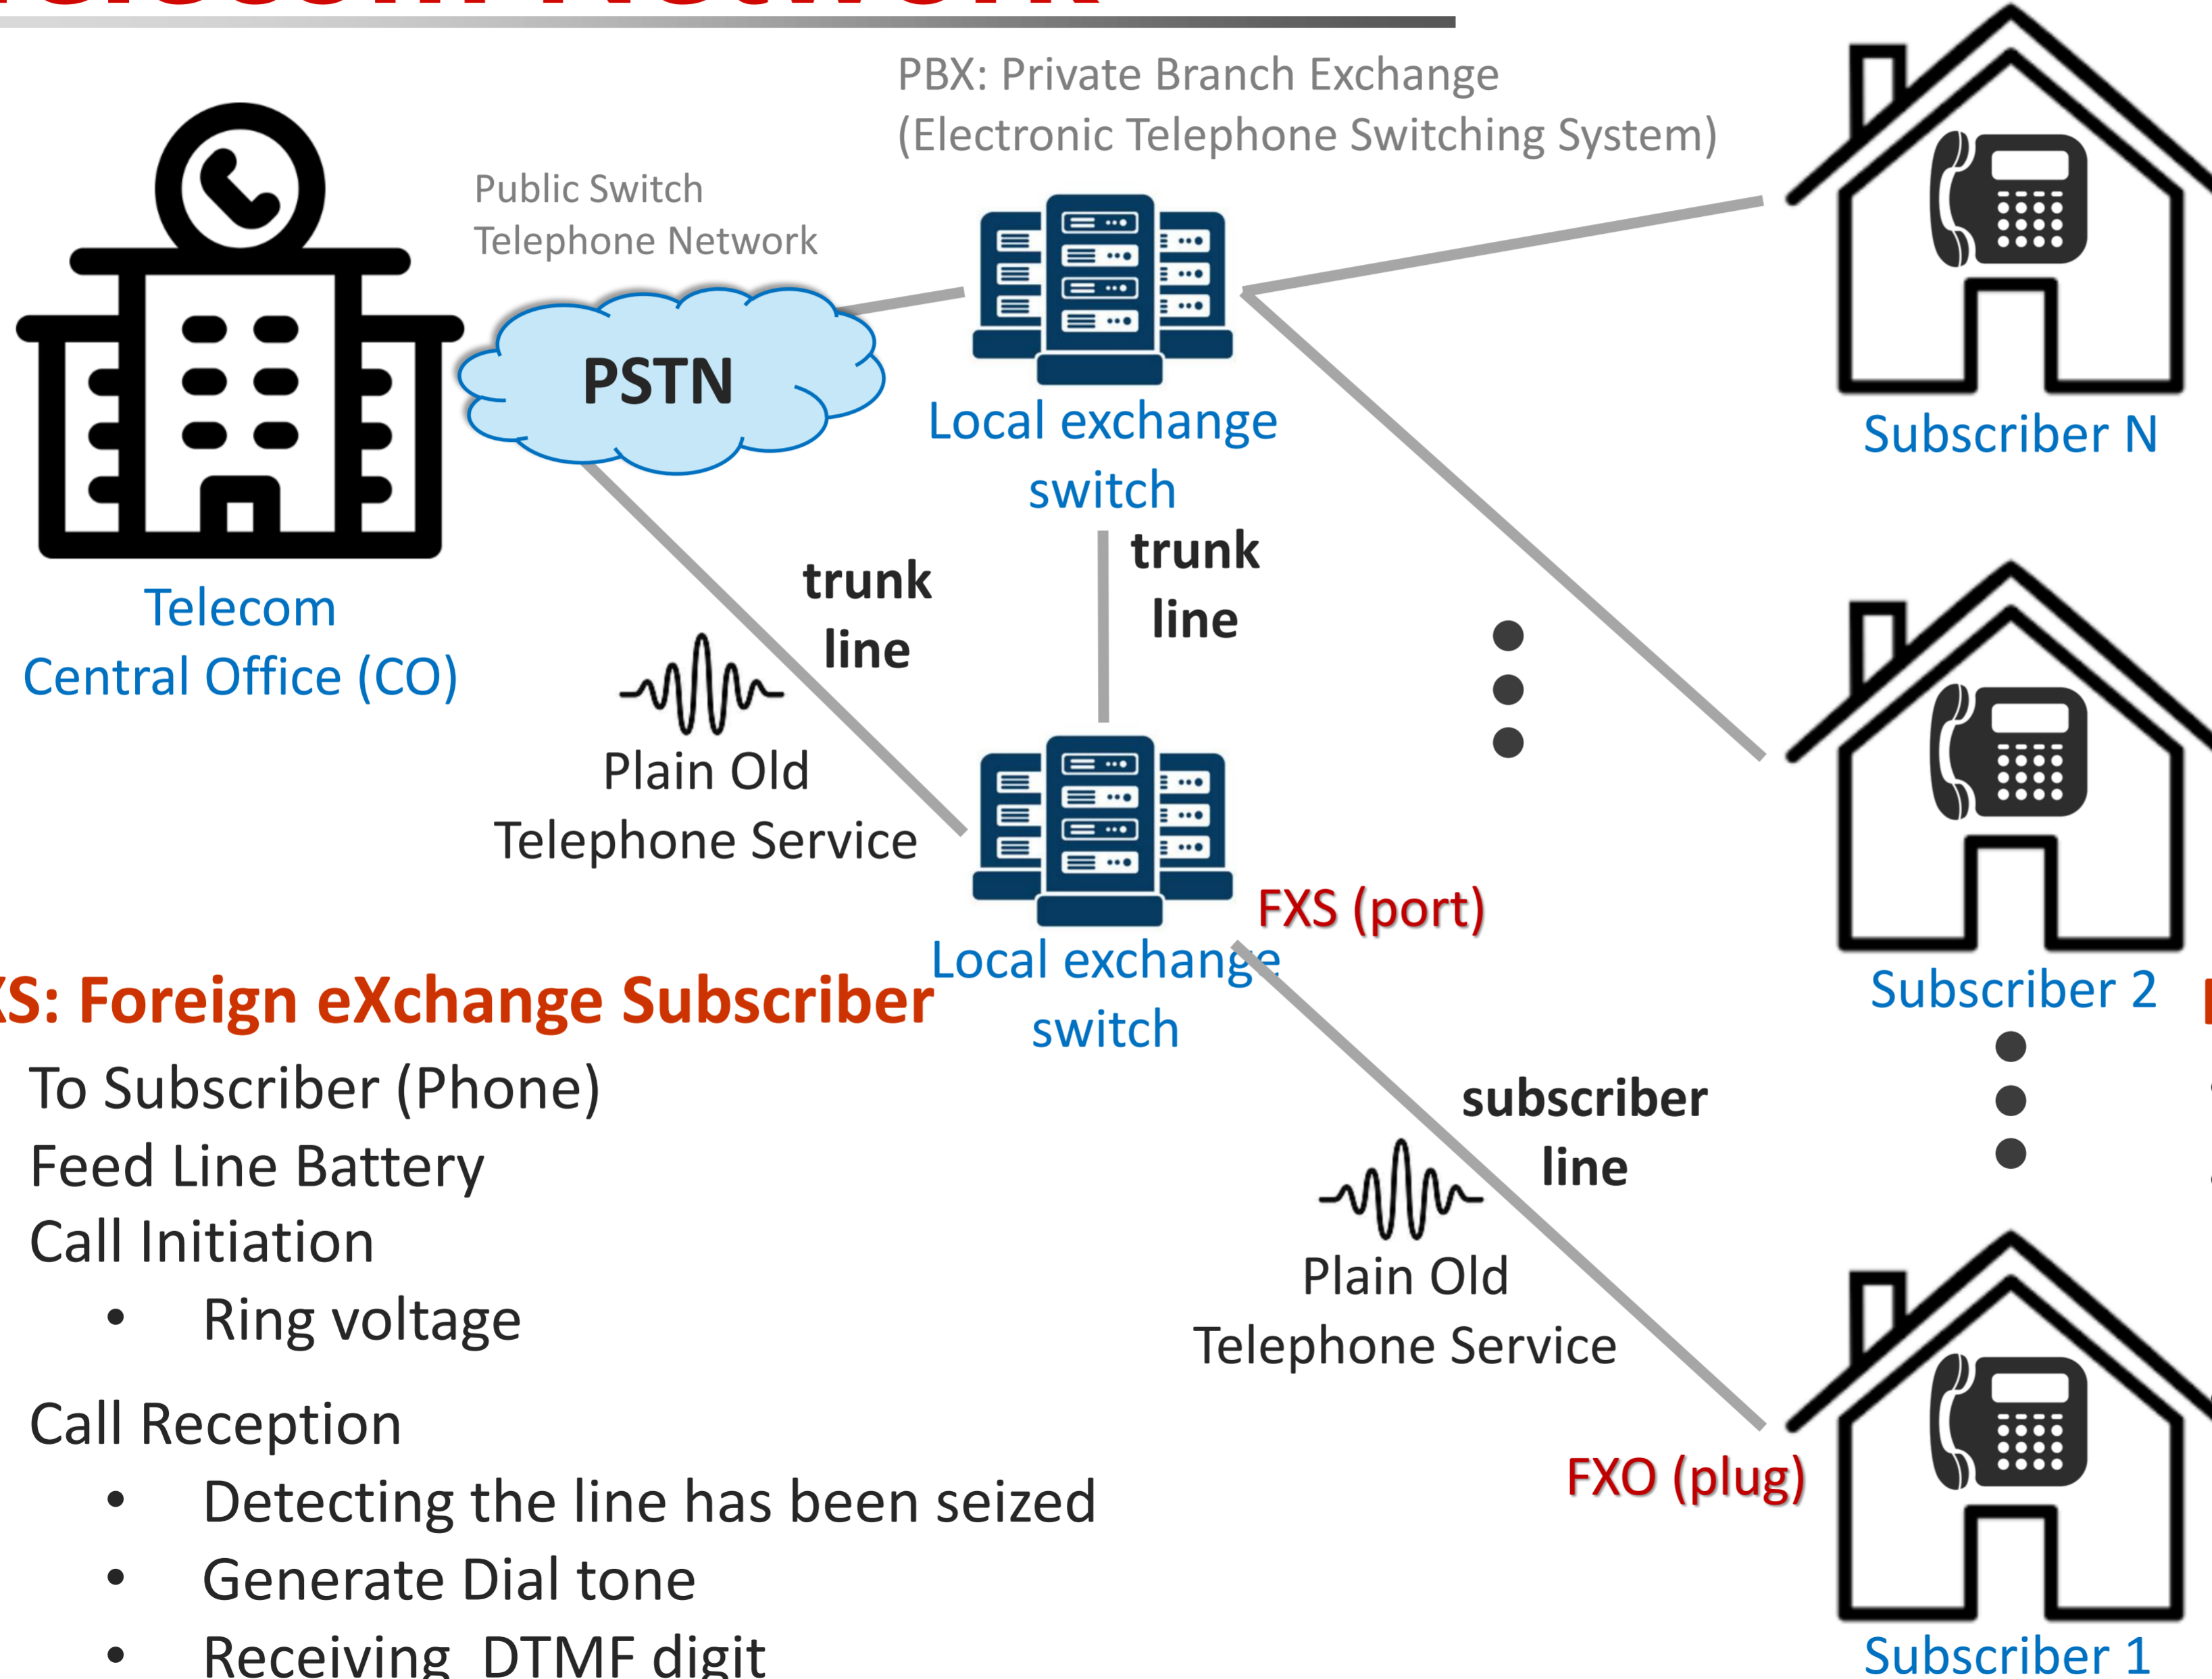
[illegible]

PBX: Private Branch Exchange
(Electronic Telephone Switching System)

Public Switch
Telephone Network

PSTN

Local exchange switch

Subscriber N

Telecom
Central Office (CO)

trunk line

trunk line

Plain Old
Telephone Service

Subscriber 2

FXS (port)

Local exchange switch

XS: Foreign eXchange Subscriber

To Subscriber (Phone)
Feed Line Battery
Call Initiation
• Ring voltage

Call Reception
• Detecting the line has been seized
• Generate Dial tone
• Receiving DTMF digit

subscriber line

Plain Old
Telephone Service

FXO (plug)

Subscriber 1